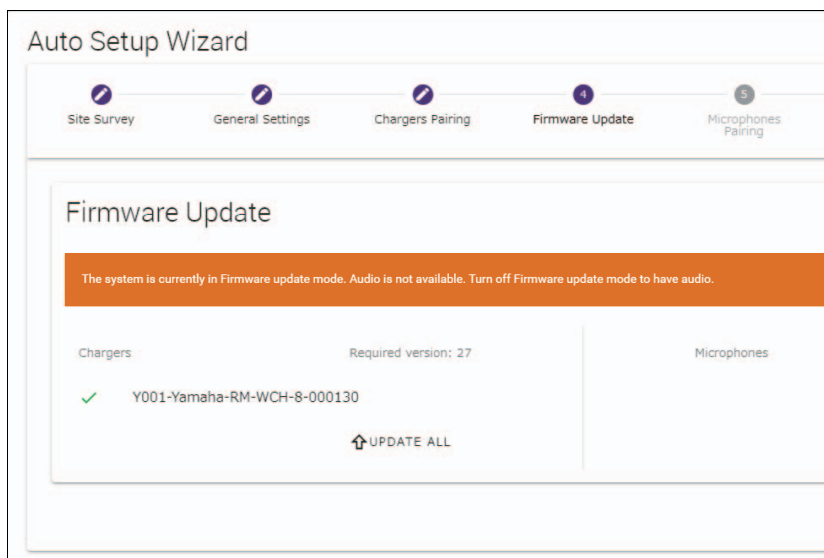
Auto Setup Wizard

Site Survey

General Settings

Chargers Pairing

4

Firmware Update

5

Microphones Pairing

Firmware Update

The system is currently in Firmware update mode. Audio is not available. Turn off Firmware update mode to have audio.

Chargers

Required version: 27

Microphones

Y001-Yamaha-RM-WCH-8-000130

UPDATE ALL